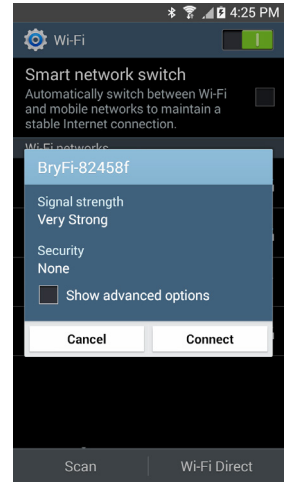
4:25 PM

Wi-Fi

I

Smart network switch

Automatically switch between Wi-Fi and mobile networks to maintain a stable Internet connection.

Wi-Fi networks

BryFi-82458f

Signal strength
Very Strong

Security
None

Show advanced options

Cancel

Connect

Scan

Wi-Fi Direct